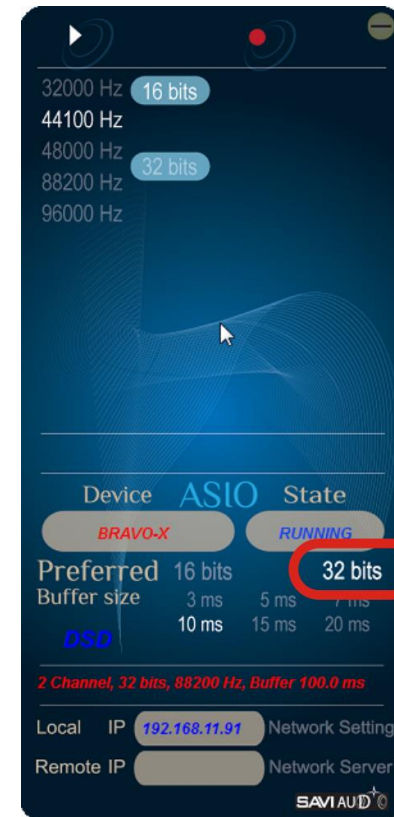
32000 Hz 16 bits
44100 Hz
48000 Hz 32 bits
88200 Hz
96000 Hz

Device ASIO State
BRAVO-X RUNNING
Preferred 16 bits 32 bits
Buffer size 3 ms 5 ms 7 ms
DSD 10 ms 15 ms 20 ms

2 Channel, 32 bits, 88200 Hz, Buffer 100.0 ms

Local IP 192.168.11.91 Network Setting
Remote IP Network Server
SAVIAUDIO